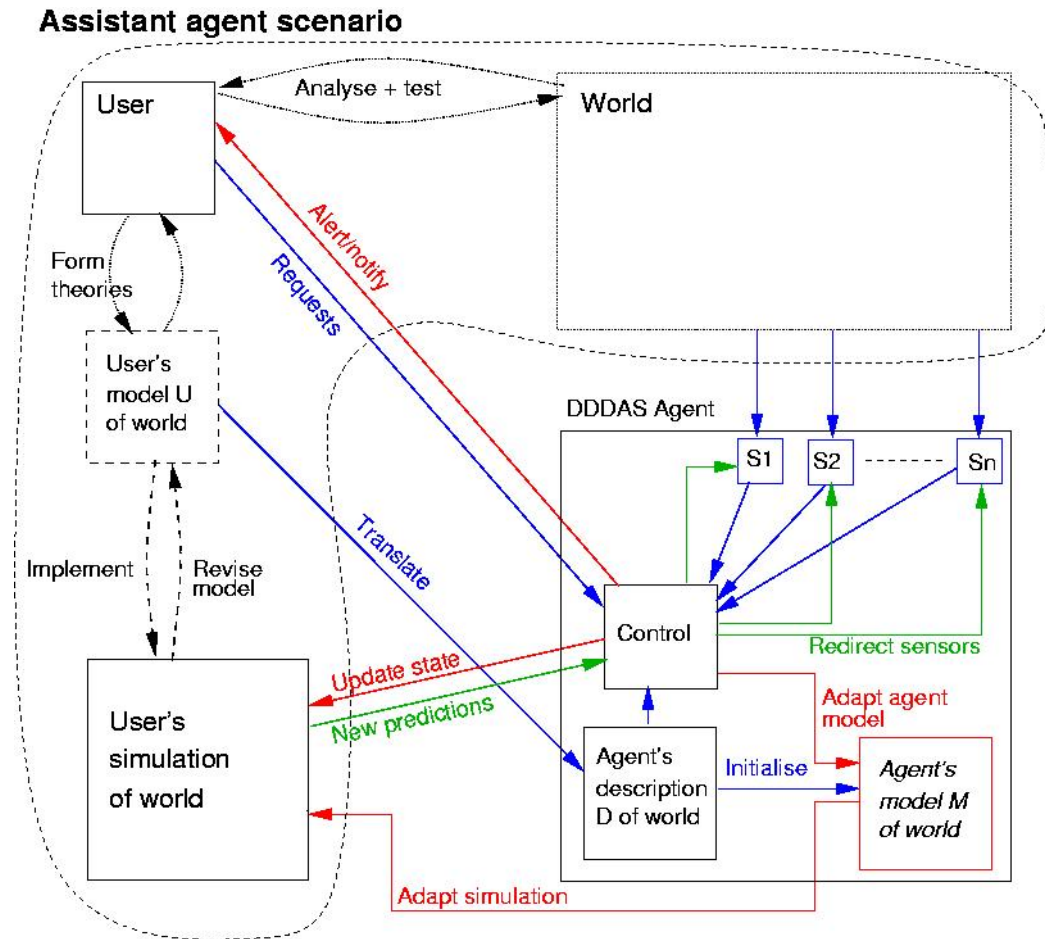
Assistant agent scenario

User

Analyse + test

World

Alert/notify

Requests

Form theories

User's model U of world

DDDAS Agent

S1

S2

Sn

Translate

Implement

Revise model

Control

Redirect sensors

Update state

New predictions

Adapt agent model

User's simulation of world

Agent's description D of world

Initialise

Agent's model M of world

Adapt simulation